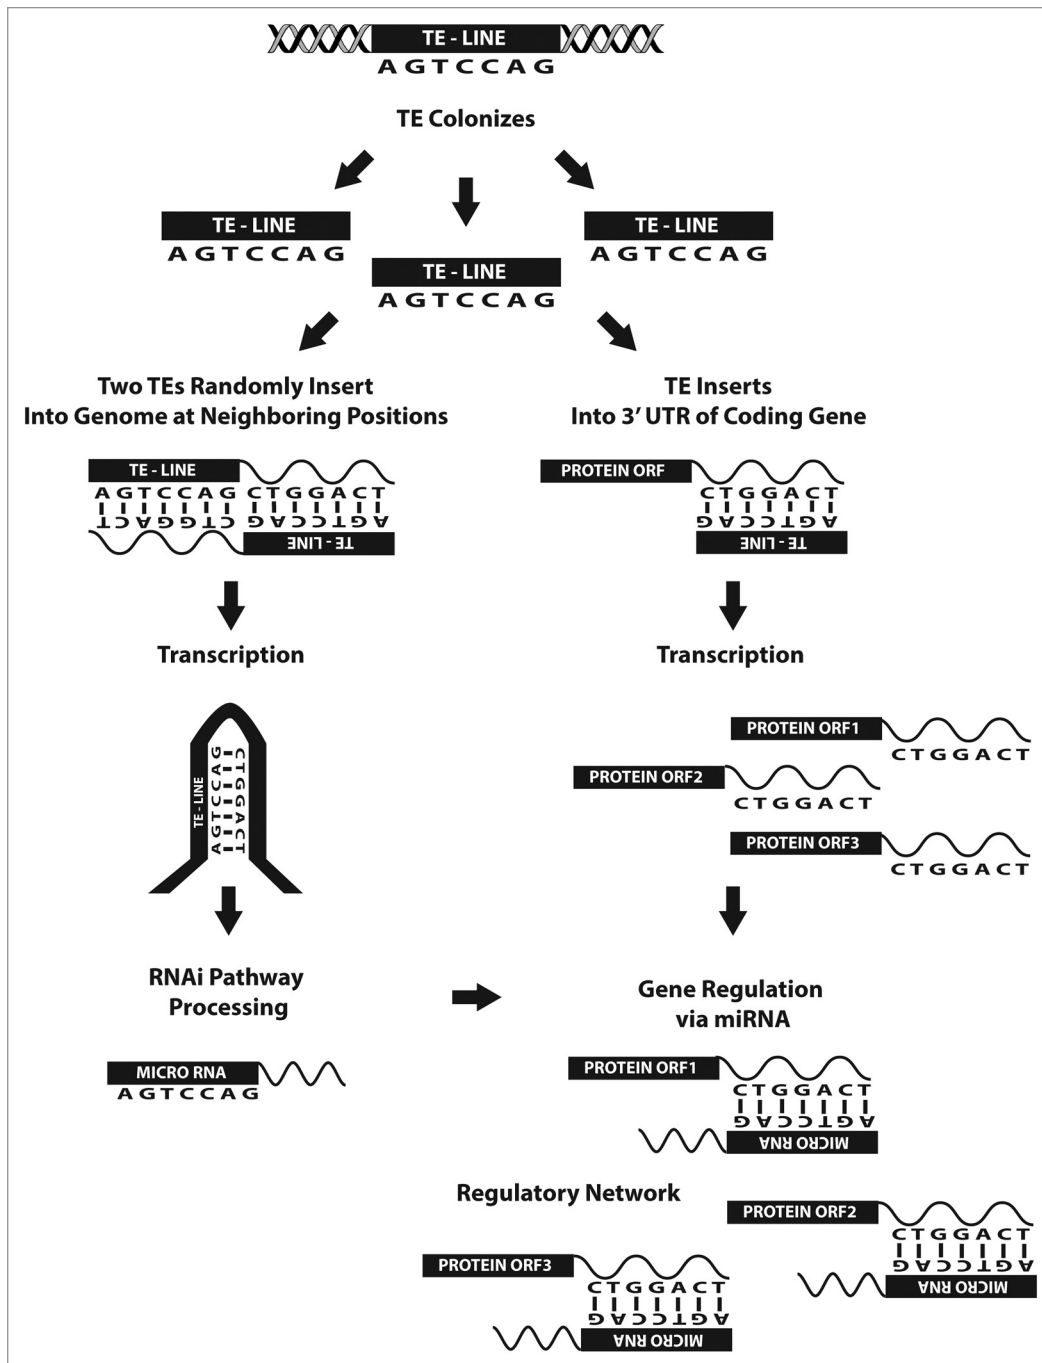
TE - LINE
AGTCCAG

TE Colonizes

TE - LINE
AGTCCAG

TE - LINE
AGTCCAG

TE - LINE
AGTCCAG

Two TEs Randomly Insert Into Genome at Neighboring Positions

TE Inserts Into 3' UTR of Coding Gene

TE - LINE
AGTCCAG CTGGACT
TCAGGTC GACCTGA
TE - LINE

PROTEIN ORF
CTGGACT
GACCTGA
TE - LINE

Transcription

Transcription

TE - LINE
AGTCCAG
CTGGACT

PROTEIN ORF1
CTGGACT

PROTEIN ORF2
CTGGACT

PROTEIN ORF3
CTGGACT

RNAi Pathway Processing

Gene Regulation via miRNA

MICRO RNA
AGTCCAG

PROTEIN ORF1
CTGGACT
GACCTGA
MICRO RNA

Regulatory Network

PROTEIN ORF2
CTGGACT
GACCTGA
MICRO RNA

PROTEIN ORF3
CTGGACT
GACCTGA
MICRO RNA